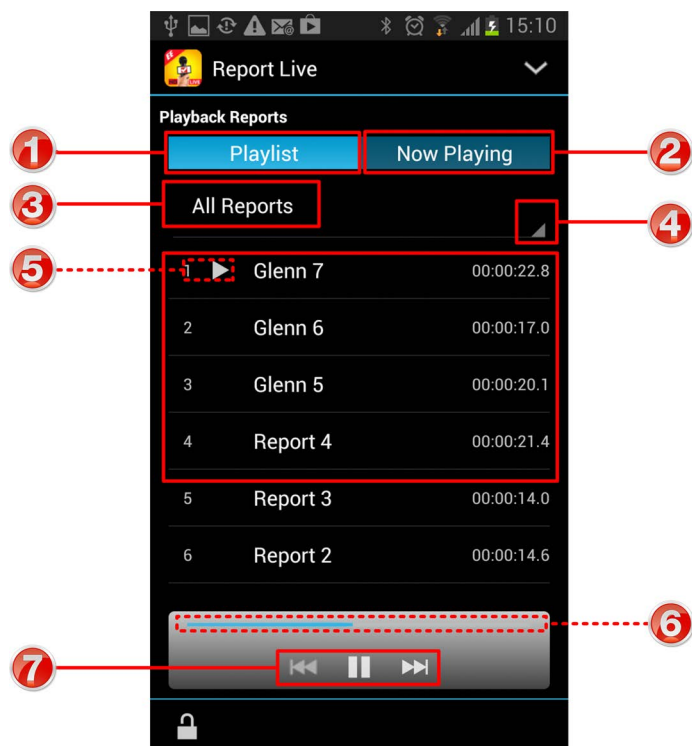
15:10

Report Live

Playback Reports

1 Playlist

Now Playing 2

3 All Reports

4

5

| | | |
|---|---|---|
| 1 | Glenn 7 | 00:00:22.8 |
| 2 | Glenn 6 | 00:00:17.0 |
| 3 | Glenn 5 | 00:00:20.1 |
| 4 | Report 4 | 00:00:21.4 |
| 5 | Report 3 | 00:00:14.0 |
| 6 | Report 2 | 00:00:14.6 |

6

7